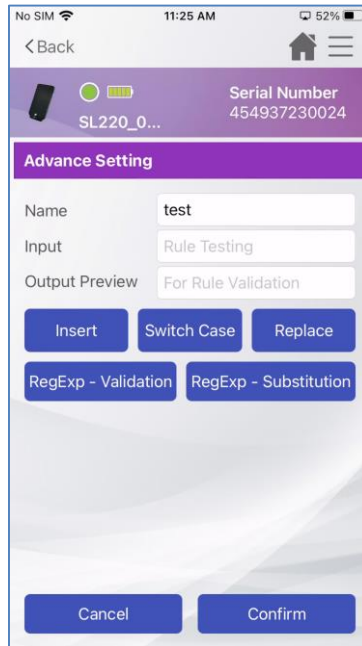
No SIM 11:25 AM 52%

< Back

SL220_0...

Serial Number
454937230024

Advance Setting

Name test

Input Rule Testing

Output Preview For Rule Validation

Insert

Switch Case

Replace

RegExp - Validation

RegExp - Substitution

Cancel

Confirm